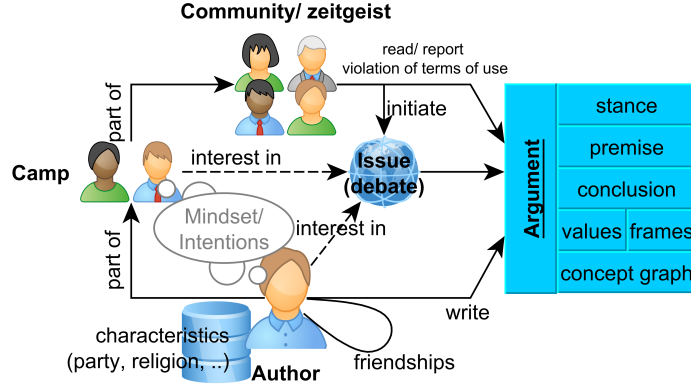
Community/ zeitgeist

read/ report violation of terms of use

part of

initiate

Camp

interest in

Issue (debate)

Mindset/ Intentions

interest in

part of

Argument

stance

premise

conclusion

values

frames

concept graph

write

characteristics (party, religion, ..)

Author

friendships